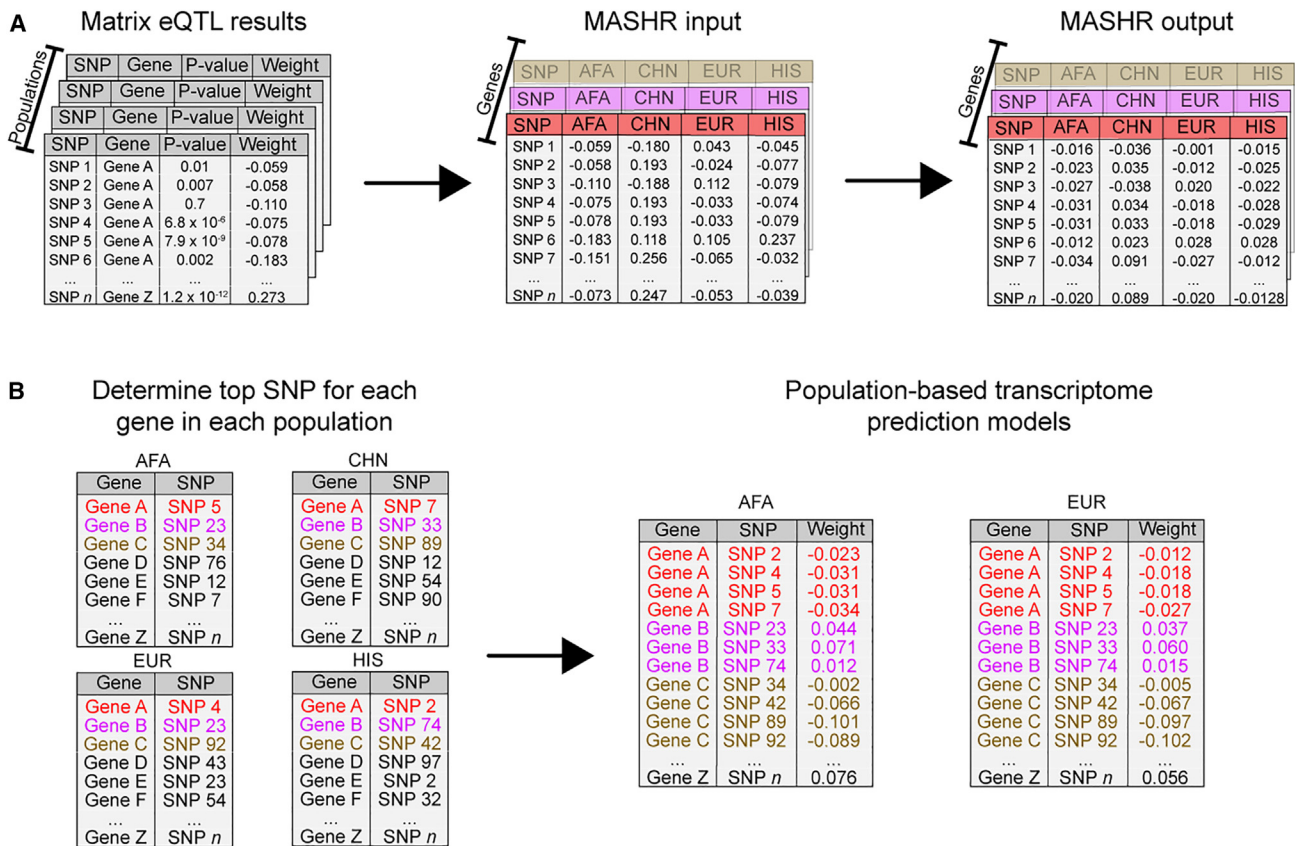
A

Matrix eQTL results

Populations

| SNP | Gene | P-value | Weight |
|---|---|---|---|
| SNP | Gene | P-value | Weight |
| SNP | Gene | P-value | Weight |

| SNP | Gene | P-value | Weight |
|---|---|---|---|
| SNP 1 | Gene A | 0.01 | -0.059 |
| SNP 2 | Gene A | 0.007 | -0.058 |
| SNP 3 | Gene A | 0.7 | -0.110 |
| SNP 4 | Gene A | $6.8 \times 10^{-6}$ | -0.075 |
| SNP 5 | Gene A | $7.9 \times 10^{-9}$ | -0.078 |
| SNP 6 | Gene A | 0.002 | -0.183 |
| ... | ... | ... | ... |
| SNP *n* | Gene Z | $1.2 \times 10^{-12}$ | 0.273 |

MASHR input

Genes

| SNP | AFA | CHN | EUR | HIS |
|---|---|---|---|---|
| SNP | AFA | CHN | EUR | HIS |

| SNP | AFA | CHN | EUR | HIS |
|---|---|---|---|---|
| SNP 1 | -0.059 | -0.180 | 0.043 | -0.045 |
| SNP 2 | -0.058 | 0.193 | -0.024 | -0.077 |
| SNP 3 | -0.110 | -0.188 | 0.112 | -0.079 |
| SNP 4 | -0.075 | 0.193 | -0.033 | -0.074 |
| SNP 5 | -0.078 | 0.193 | -0.033 | -0.079 |
| SNP 6 | -0.183 | 0.118 | 0.105 | 0.237 |
| SNP 7 | -0.151 | 0.256 | -0.065 | -0.032 |
| ... | ... | ... | ... | ... |
| SNP *n* | -0.073 | 0.247 | -0.053 | -0.039 |

MASHR output

Genes

| SNP | AFA | CHN | EUR | HIS |
|---|---|---|---|---|
| SNP | AFA | CHN | EUR | HIS |

| SNP | AFA | CHN | EUR | HIS |
|---|---|---|---|---|
| SNP 1 | -0.016 | -0.036 | -0.001 | -0.015 |
| SNP 2 | -0.023 | 0.035 | -0.012 | -0.025 |
| SNP 3 | -0.027 | -0.038 | 0.020 | -0.022 |
| SNP 4 | -0.031 | 0.034 | -0.018 | -0.028 |
| SNP 5 | -0.031 | 0.033 | -0.018 | -0.029 |
| SNP 6 | -0.012 | 0.023 | 0.028 | 0.028 |
| SNP 7 | -0.034 | 0.091 | -0.027 | -0.012 |
| ... | ... | ... | ... | ... |
| SNP *n* | -0.020 | 0.089 | -0.020 | -0.0128 |

B

Determine top SNP for each gene in each population

AFA

| Gene | SNP |
|---|---|
| Gene A | SNP 5 |
| Gene B | SNP 23 |
| Gene C | SNP 34 |
| Gene D | SNP 76 |
| Gene E | SNP 12 |
| Gene F | SNP 7 |
| ... | ... |
| Gene Z | SNP *n* |

CHN

| Gene | SNP |
|---|---|
| Gene A | SNP 7 |
| Gene B | SNP 33 |
| Gene C | SNP 89 |
| Gene D | SNP 12 |
| Gene E | SNP 54 |
| Gene F | SNP 90 |
| ... | ... |
| Gene Z | SNP *n* |

EUR

| Gene | SNP |
|---|---|
| Gene A | SNP 4 |
| Gene B | SNP 23 |
| Gene C | SNP 92 |
| Gene D | SNP 43 |
| Gene E | SNP 23 |
| Gene F | SNP 54 |
| ... | ... |
| Gene Z | SNP *n* |

HIS

| Gene | SNP |
|---|---|
| Gene A | SNP 2 |
| Gene B | SNP 74 |
| Gene C | SNP 42 |
| Gene D | SNP 97 |
| Gene E | SNP 2 |
| Gene F | SNP 32 |
| ... | ... |
| Gene Z | SNP *n* |

Population-based transcriptome prediction models

AFA

| Gene | SNP | Weight |
|---|---|---|
| Gene A | SNP 2 | -0.023 |
| Gene A | SNP 4 | -0.031 |
| Gene A | SNP 5 | -0.031 |
| Gene A | SNP 7 | -0.034 |
| Gene B | SNP 23 | 0.044 |
| Gene B | SNP 33 | 0.071 |
| Gene B | SNP 74 | 0.012 |
| Gene C | SNP 34 | -0.002 |
| Gene C | SNP 42 | -0.066 |
| Gene C | SNP 89 | -0.101 |
| Gene C | SNP 92 | -0.089 |
| ... | ... | ... |
| Gene Z | SNP *n* | 0.076 |

EUR

| Gene | SNP | Weight |
|---|---|---|
| Gene A | SNP 2 | -0.012 |
| Gene A | SNP 4 | -0.018 |
| Gene A | SNP 5 | -0.018 |
| Gene A | SNP 7 | -0.027 |
| Gene B | SNP 23 | 0.037 |
| Gene B | SNP 33 | 0.060 |
| Gene B | SNP 74 | 0.015 |
| Gene C | SNP 34 | -0.005 |
| Gene C | SNP 42 | -0.067 |
| Gene C | SNP 89 | -0.097 |
| Gene C | SNP 92 | -0.102 |
| ... | ... | ... |
| Gene Z | SNP *n* | 0.056 |